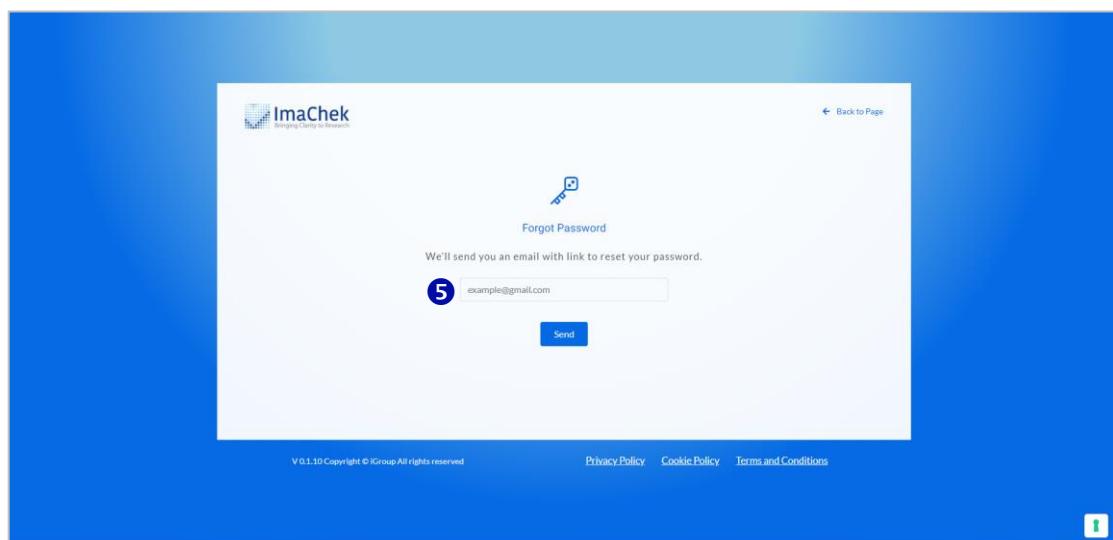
ImaChek
Bringing Clarity to Research

← Back to Page

Forgot Password

We'll send you an email with link to reset your password.

5

example@gmail.com

Send

V 0.1.10 Copyright © iGroup All rights reserved

Privacy Policy Cookie Policy Terms and Conditions